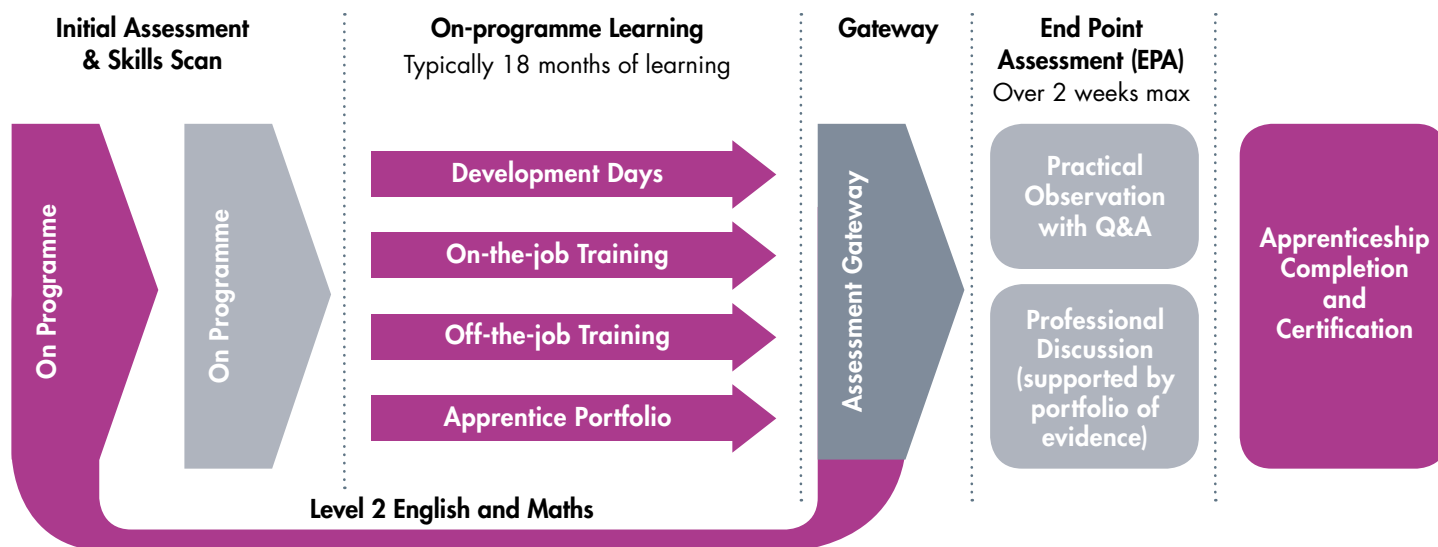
Initial Assessment & Skills Scan

On-programme Learning
Typically 18 months of learning

Gateway

End Point Assessment (EPA)
Over 2 weeks max

On Programme

On Programme

Development Days

On-the-job Training

Off-the-job Training

Apprentice Portfolio

Assessment Gateway

Practical Observation with Q&A

Professional Discussion (supported by portfolio of evidence)

Apprenticeship Completion and Certification

Level 2 English and Maths